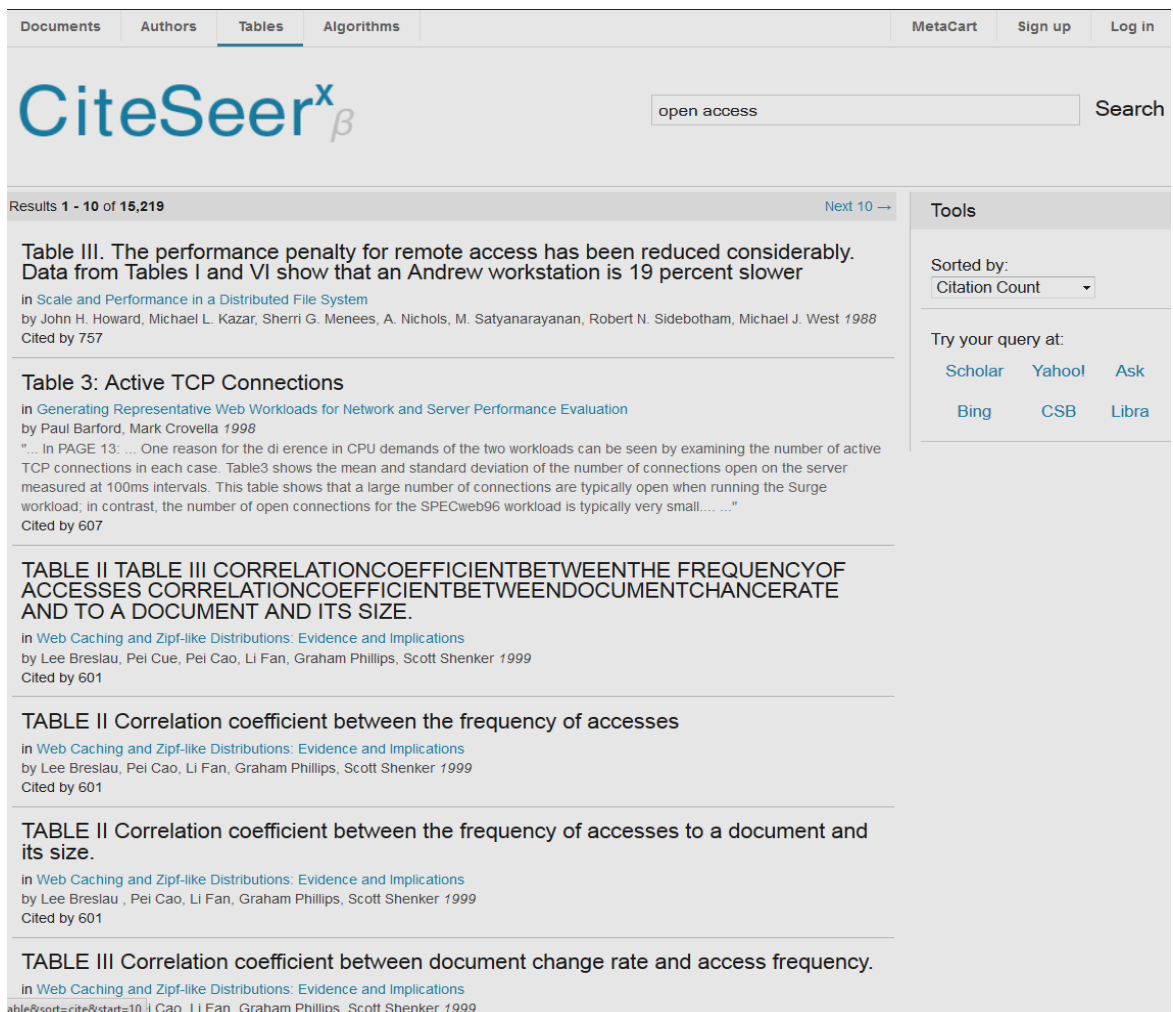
Documents Authors Tables Algorithms MetaCart Sign up Log in

CiteSeer$^x_\beta$

open access

Search

Results **1 - 10** of **15,219**

Next 10 →

Tools

Sorted by:
Citation Count

Try your query at:
Scholar Yahoo! Ask
Bing CSB Libra

Table III. The performance penalty for remote access has been reduced considerably. Data from Tables I and VI show that an Andrew workstation is 19 percent slower

in Scale and Performance in a Distributed File System
by John H. Howard, Michael L. Kazar, Sherri G. Menees, A. Nichols, M. Satyanarayanan, Robert N. Sidebotham, Michael J. West *1988*
Cited by 757

Table 3: Active TCP Connections

in Generating Representative Web Workloads for Network and Server Performance Evaluation
by Paul Barford, Mark Crovella *1998*
"... In PAGE 13: ... One reason for the di erence in CPU demands of the two workloads can be seen by examining the number of active TCP connections in each case. Table3 shows the mean and standard deviation of the number of connections open on the server measured at 100ms intervals. This table shows that a large number of connections are typically open when running the Surge workload; in contrast, the number of open connections for the SPECweb96 workload is typically very small.... ..."
Cited by 607

TABLE II TABLE III CORRELATIONCOEFFICIENTBETWEENTHE FREQUENCYOF ACCESSES CORRELATIONCOEFFICIENTBETWEENDOCUMENTCHANCERATE AND TO A DOCUMENT AND ITS SIZE.

in Web Caching and Zipf-like Distributions: Evidence and Implications
by Lee Breslau, Pei Cue, Pei Cao, Li Fan, Graham Phillips, Scott Shenker *1999*
Cited by 601

TABLE II Correlation coefficient between the frequency of accesses

in Web Caching and Zipf-like Distributions: Evidence and Implications
by Lee Breslau, Pei Cao, Li Fan, Graham Phillips, Scott Shenker *1999*
Cited by 601

TABLE II Correlation coefficient between the frequency of accesses to a document and its size.

in Web Caching and Zipf-like Distributions: Evidence and Implications
by Lee Breslau , Pei Cao, Li Fan, Graham Phillips, Scott Shenker *1999*
Cited by 601

TABLE III Correlation coefficient between document change rate and access frequency.

in Web Caching and Zipf-like Distributions: Evidence and Implications
able&sort=cite&start=10 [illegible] Cao, Li Fan, Graham Phillips, Scott Shenker *1999*